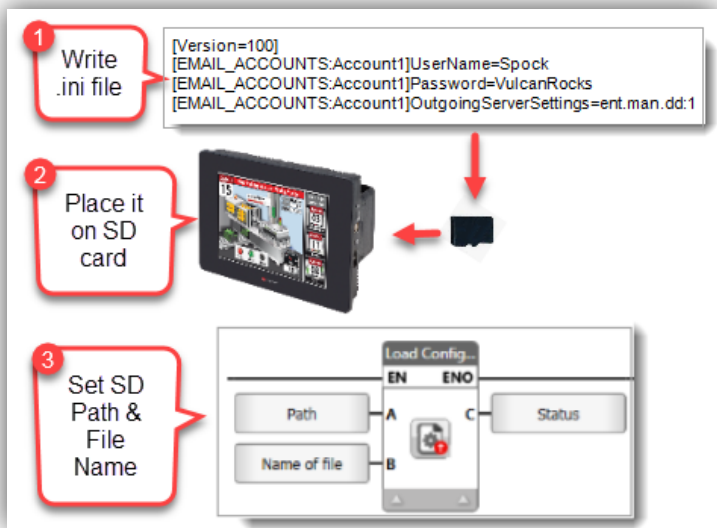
1 Write .ini file

[Version=100]
[EMAIL_ACCOUNTS:Account1]UserName=Spock
[EMAIL_ACCOUNTS:Account1]Password=VulcanRocks
[EMAIL_ACCOUNTS:Account1]OutgoingServerSettings=ent.man.dd:1

2 Place it on SD card

3 Set SD Path & File Name

Load Config...
EN
ENO
Path
A
C
Status
Name of file
B